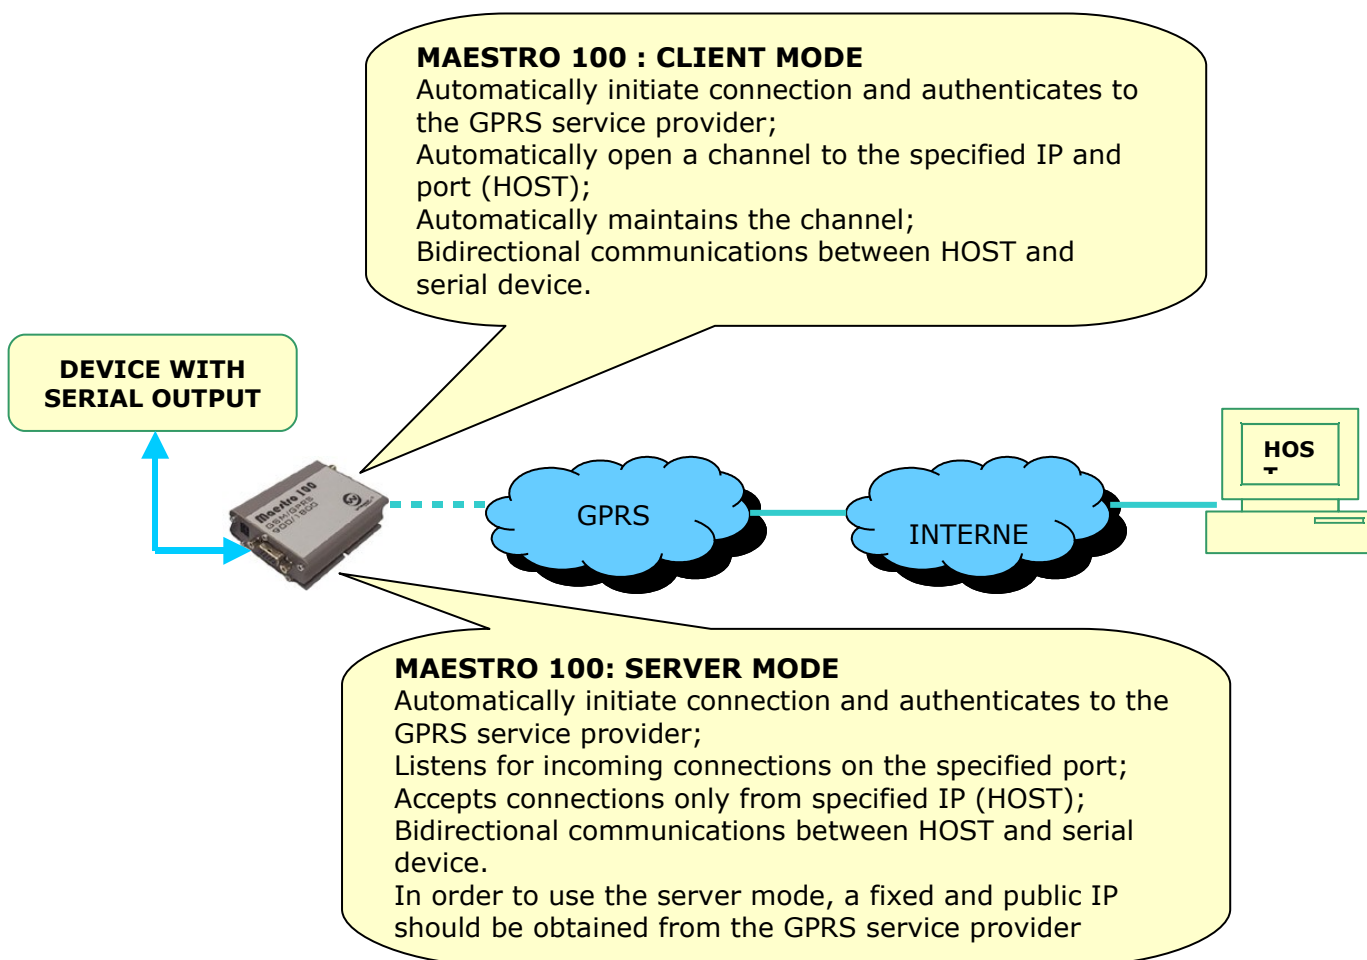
MAESTRO 100 : CLIENT MODE
Automatically initiate connection and authenticates to the GPRS service provider;
Automatically open a channel to the specified IP and port (HOST);
Automatically maintains the channel;
Bidirectional communications between HOST and serial device.

DEVICE WITH SERIAL OUTPUT

Maestro 100
GSM/GPRS
900/1800

GPRS

INTERNE

HOS
T

MAESTRO 100: SERVER MODE
Automatically initiate connection and authenticates to the GPRS service provider;
Listens for incoming connections on the specified port;
Accepts connections only from specified IP (HOST);
Bidirectional communications between HOST and serial device.
In order to use the server mode, a fixed and public IP should be obtained from the GPRS service provider